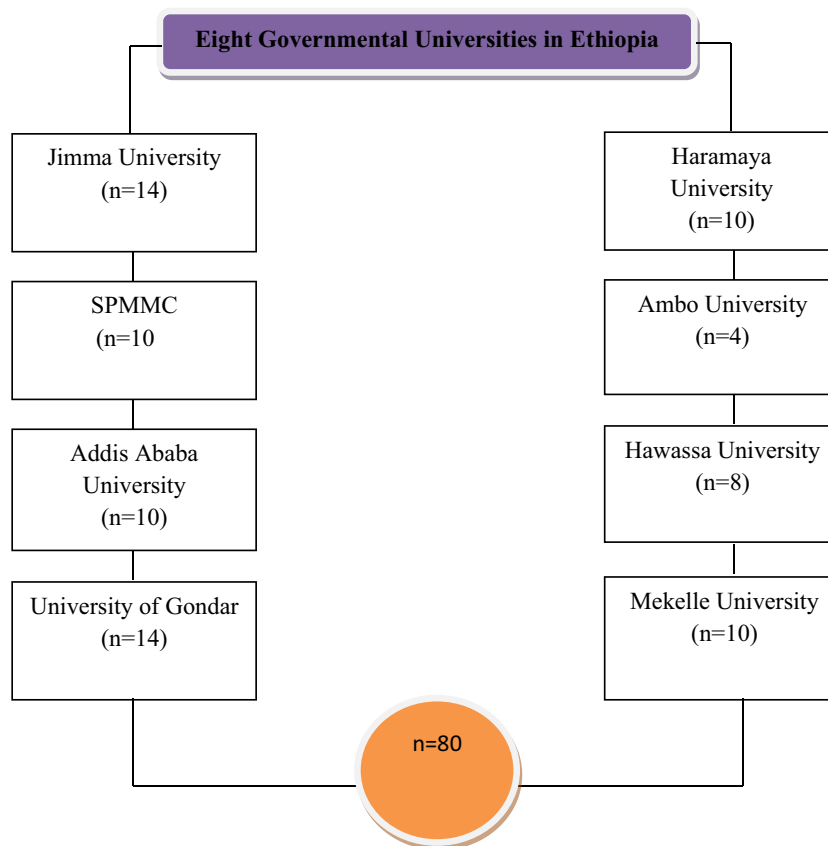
Eight Governmental Universities in Ethiopia

Jimma University (n=14)

SPMMC (n=10

Addis Ababa University (n=10)

University of Gondar (n=14)

Haramaya University (n=10)

Ambo University (n=4)

Hawassa University (n=8)

Mekelle University (n=10)

n=80